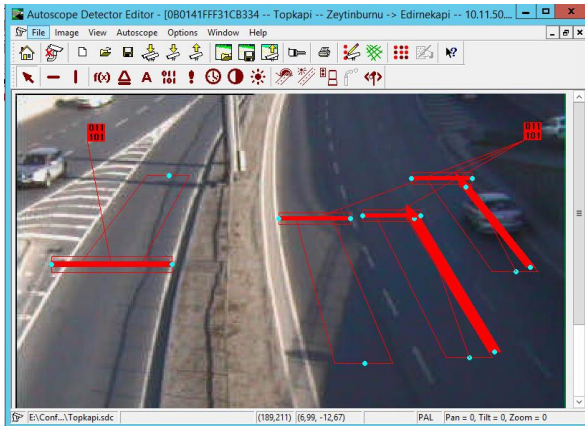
Autoscope Detector Editor - [0B0141FFF31CB334 -- Topkapi -- Zeytinburnu -> Edirnekapi -- 10.11.50...

File Image View Autoscope Options Window Help

f(x) A

011
101

011
101

E:\Conf...\Topkapi.sdc (189,211) (6,99, -12,67) PAL Pan = 0, Tilt = 0, Zoom = 0